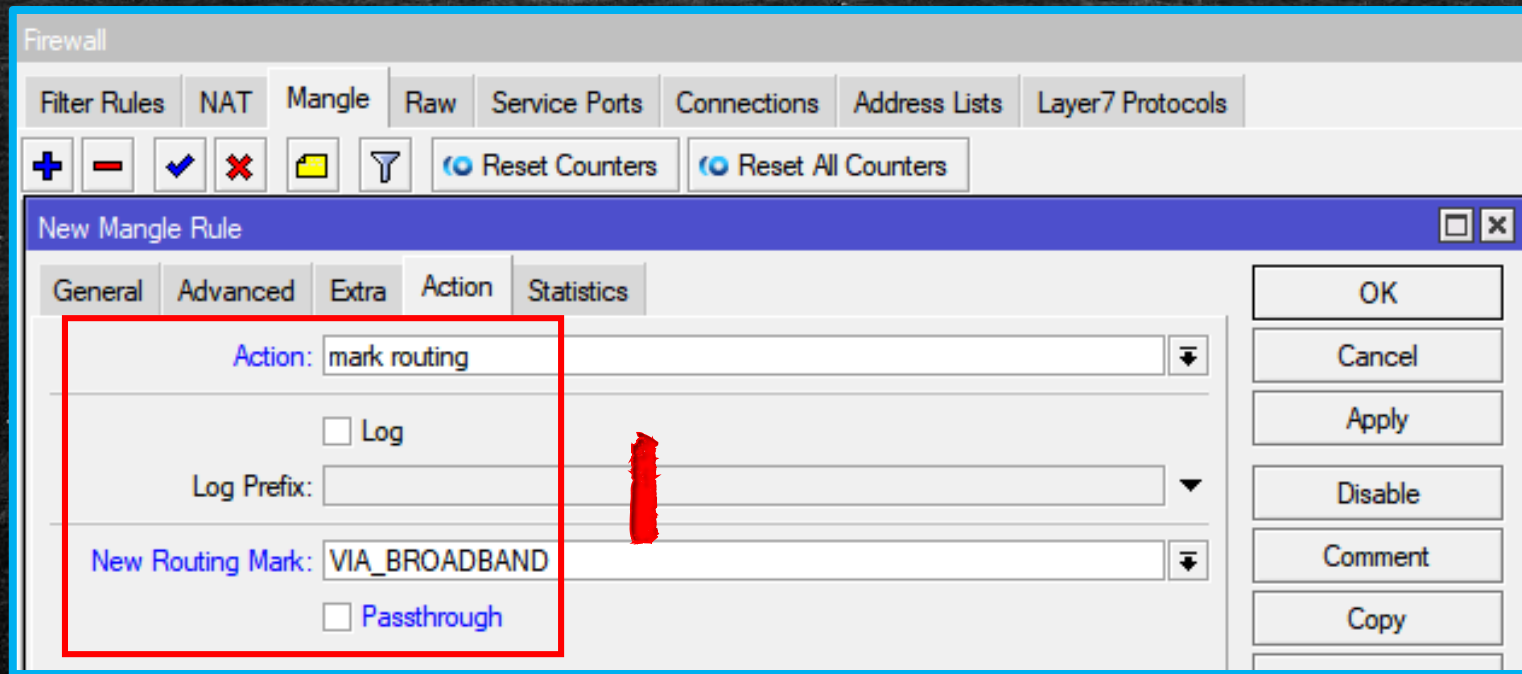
Firewall

Filter Rules | NAT | Mangle | Raw | Service Ports | Connections | Address Lists | Layer7 Protocols

Reset Counters | Reset All Counters

New Mangle Rule

General | Advanced | Extra | Action | Statistics

Action: mark routing

Log

Log Prefix:

New Routing Mark: VIA_BROADBAND

Passthrough

OK
Cancel
Apply
Disable
Comment
Copy

1